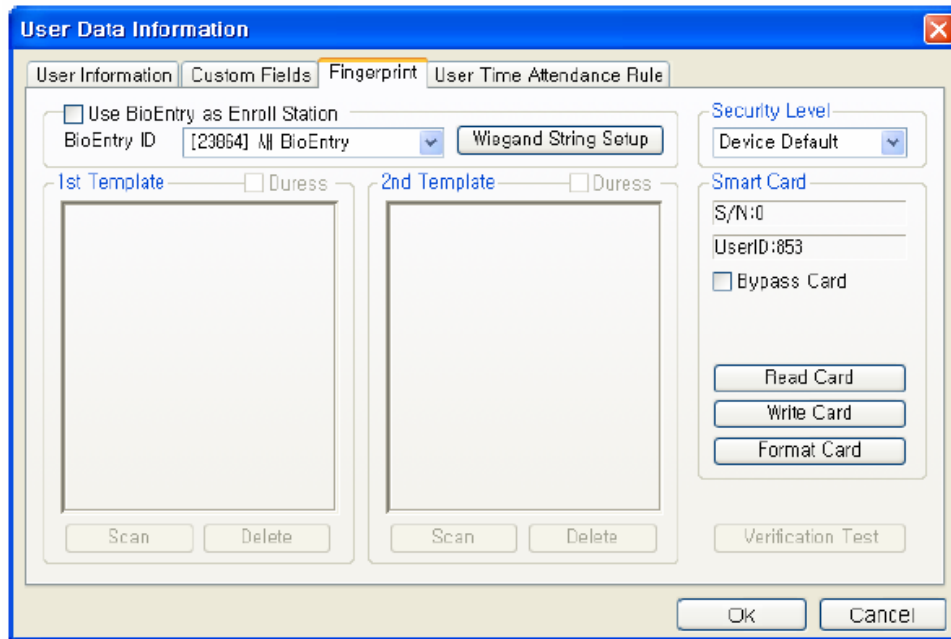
User Data Information

User Information | Custom Fields | Fingerprint | User Time Attendance Rule

Use BioEntry as Enroll Station

BioEntry ID [23864] 새 BioEntry

Wiegand String Setup

Security Level

Device Default

1st Template Duress

2nd Template Duress

Smart Card

S/N:0

UserID:853

Bypass Card

Read Card

Write Card

Format Card

Scan Delete

Scan Delete

Verification Test

OK Cancel